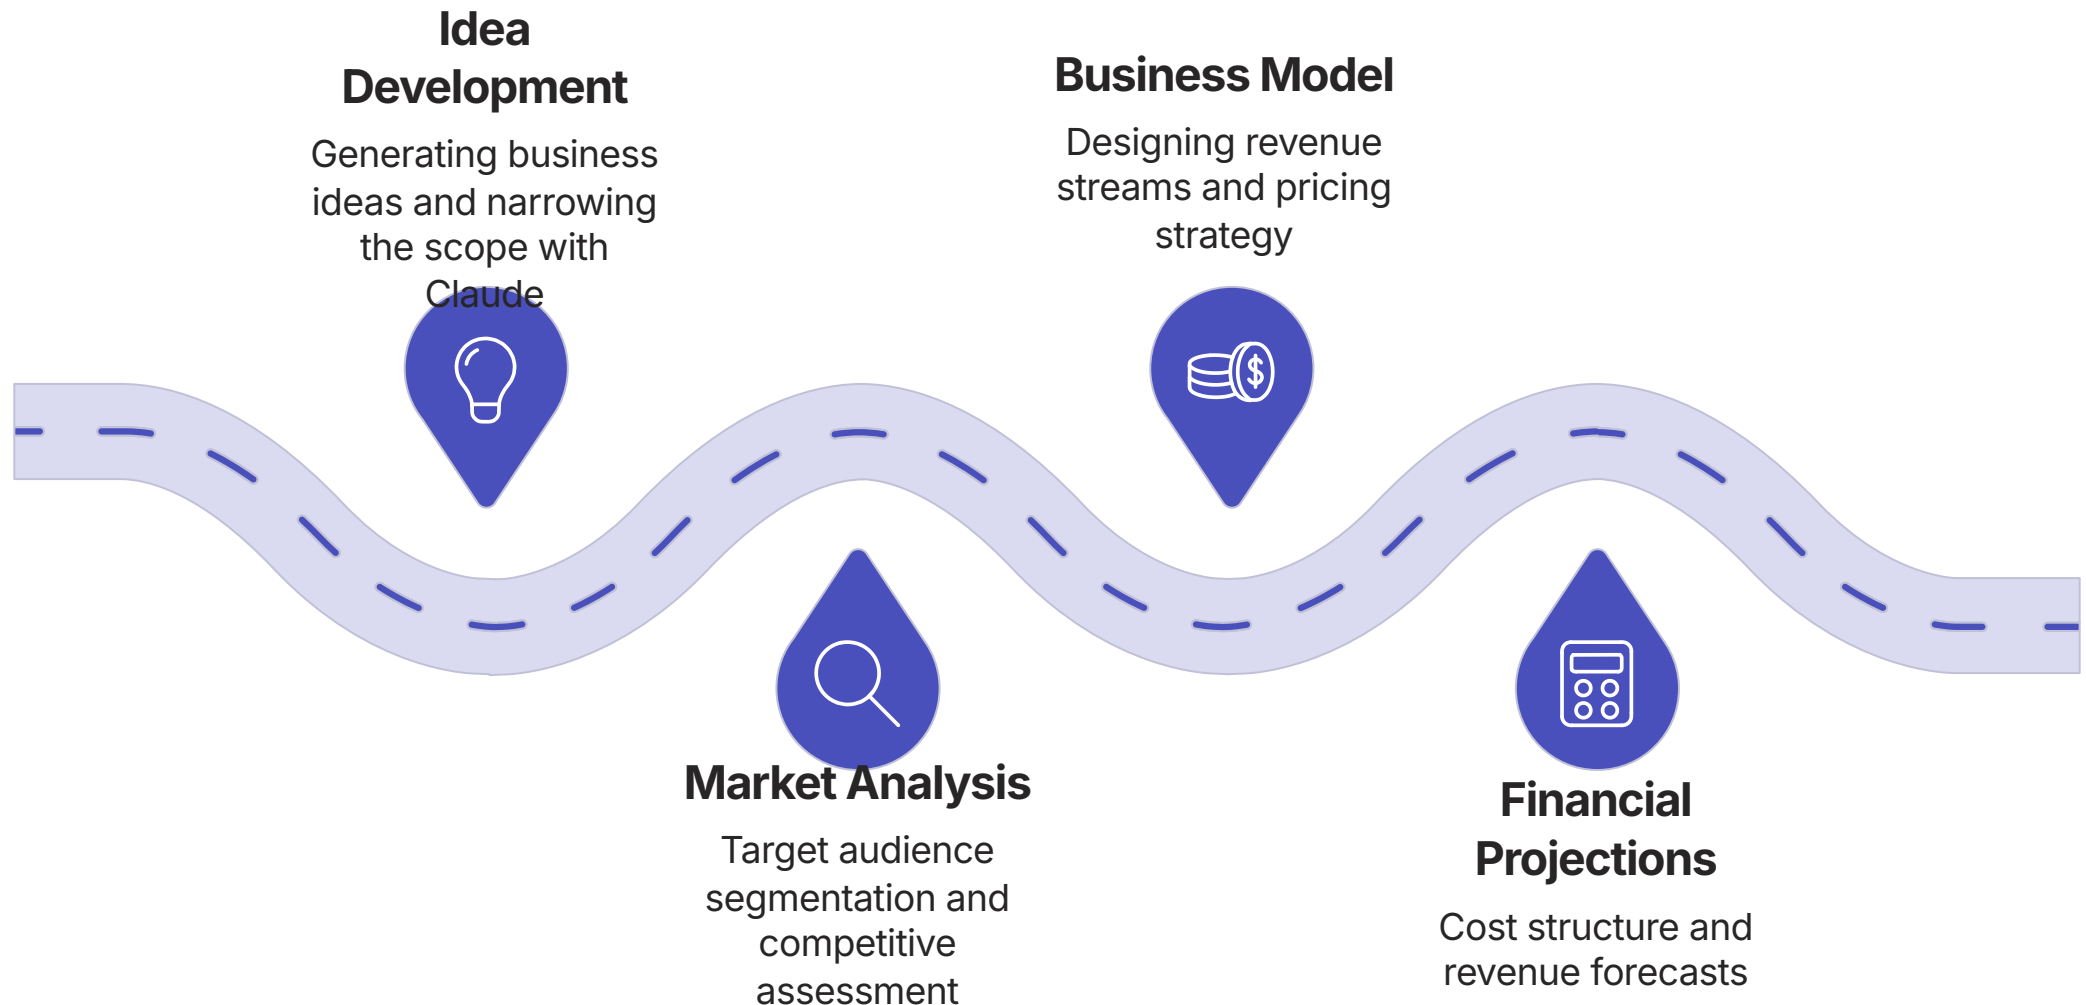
Idea Development

Generating business ideas and narrowing the scope with Claude

Business Model

Designing revenue streams and pricing strategy

Market Analysis

Target audience segmentation and competitive assessment

Financial Projections

Cost structure and revenue forecasts